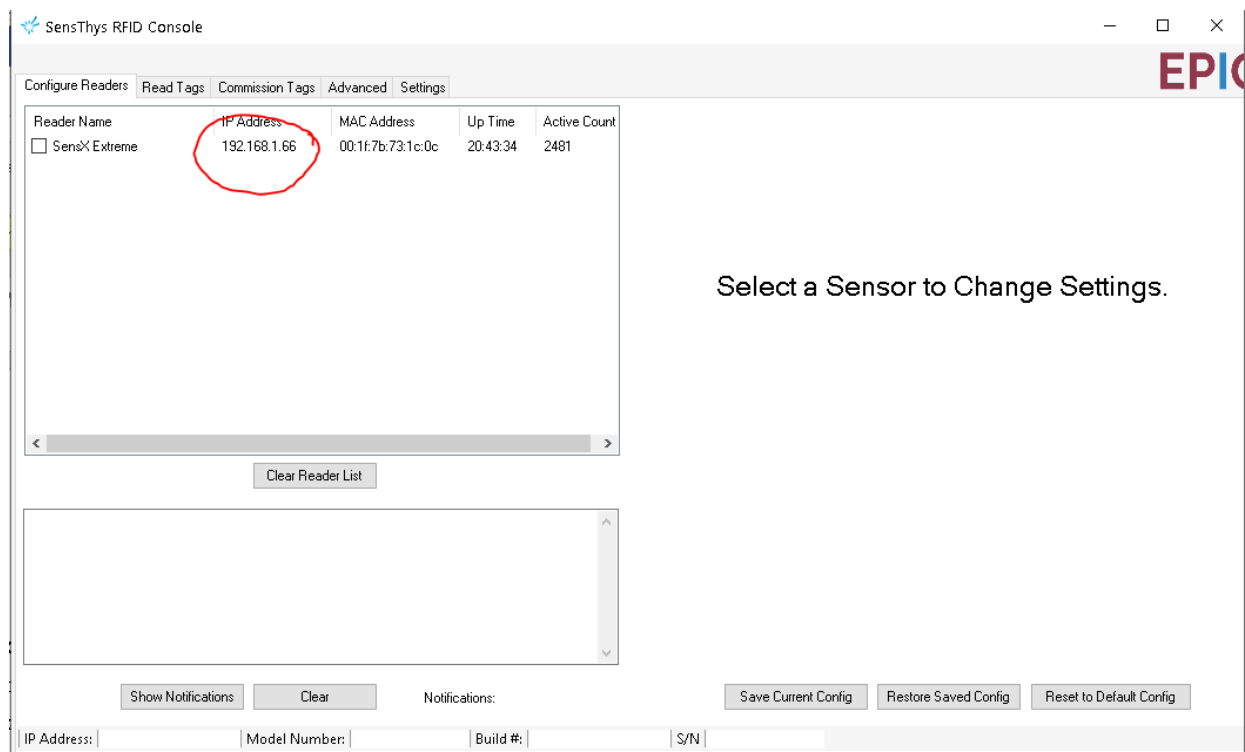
SensThys RFID Console

EPI

Configure Readers | Read Tags | Commission Tags | Advanced | Settings

| Reader Name | IP Address | MAC Address | Up Time | Active Count |
|---|---|---|---|---|
| SensX Extreme | 192.168.1.66 | 00:1f:7b:73:1c:0c | 20:43:34 | 2481 |

Clear Reader List

Select a Sensor to Change Settings.

Show Notifications | Clear | Notifications:

Save Current Config | Restore Saved Config | Reset to Default Config

IP Address: | Model Number: | Build #: | S/N